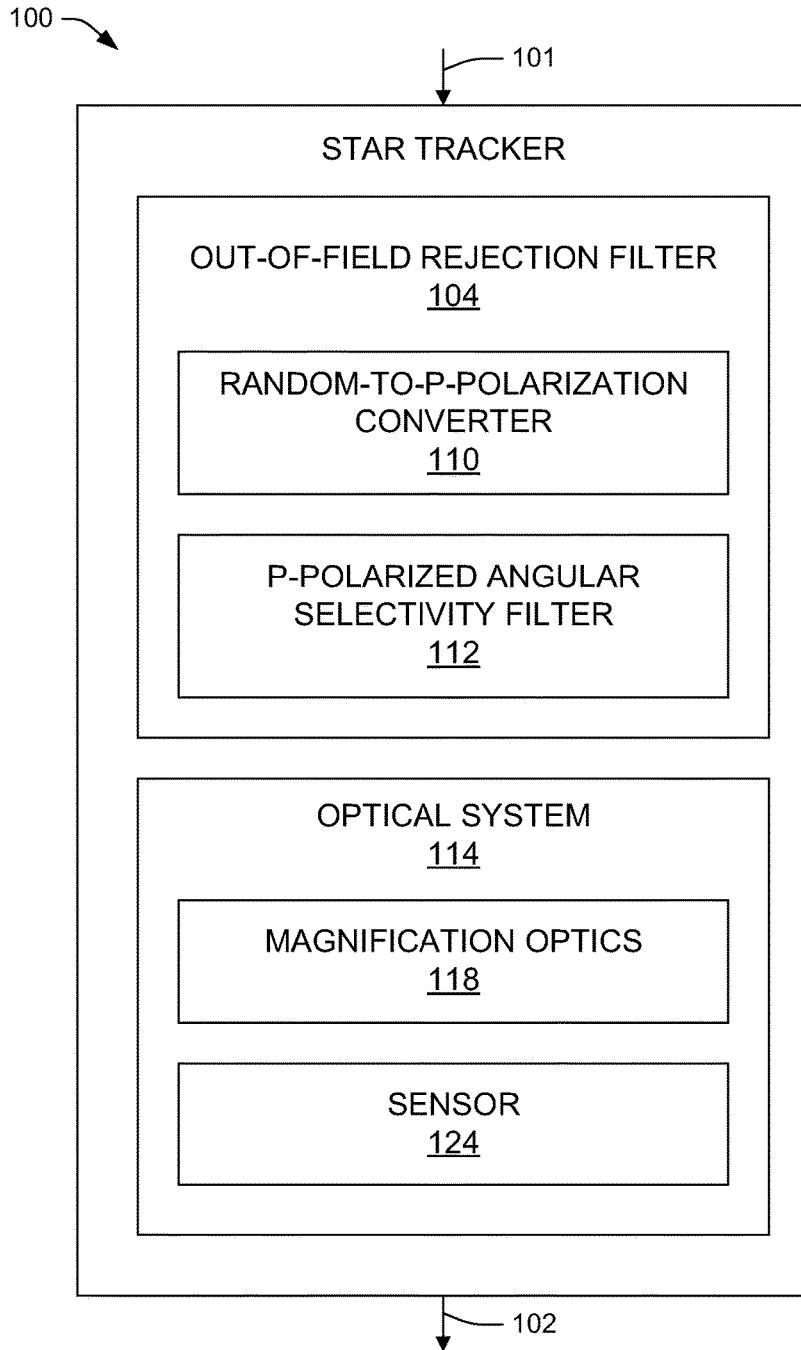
100

101

STAR TRACKER

OUT-OF-FIELD REJECTION FILTER
104

RANDOM-TO-P-POLARIZATION CONVERTER
110

P-POLARIZED ANGULAR SELECTIVITY FILTER
112

OPTICAL SYSTEM
114

MAGNIFICATION OPTICS
118

SENSOR
124

102